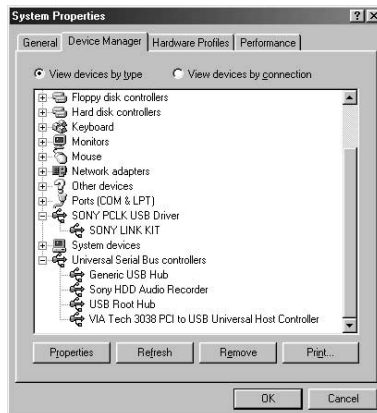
System Properties

?

General | Device Manager | Hardware Profiles | Performance

View devices by type
View devices by connection

Floppy disk controllers
Hard disk controllers
Keyboard
Monitors
Mouse
Network adapters
Other devices
Ports (COM & LPT)
SONY PCLK USB Driver
SONY LINK KIT
System devices
Universal Serial Bus controllers
Generic USB Hub
Sony HDD Audio Recorder
USB Root Hub
VIA Tech 3038 PCI to USB Universal Host Controller

Properties
Refresh
Remove
Print...

OK
Cancel